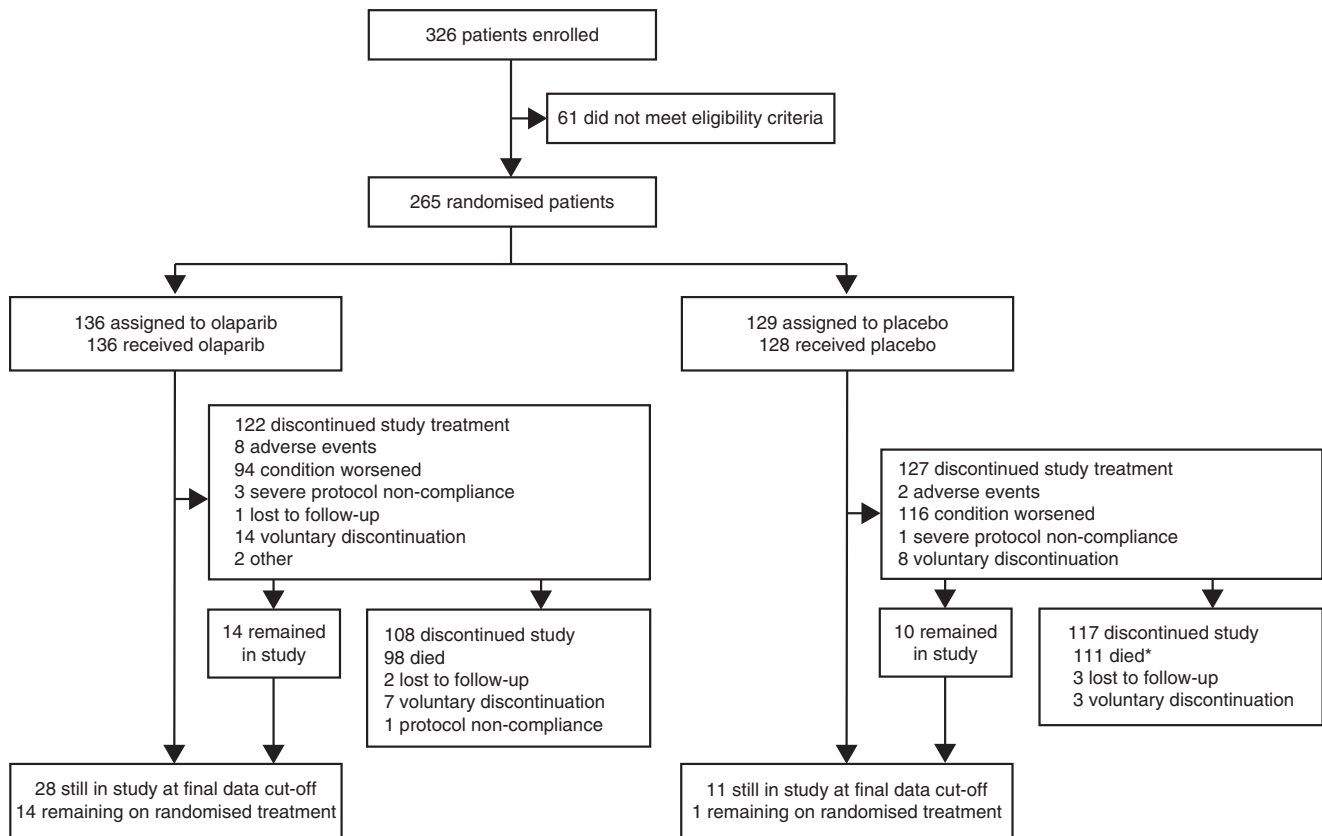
326 patients enrolled

61 did not meet eligibility criteria

265 randomised patients

136 assigned to olaparib
136 received olaparib

129 assigned to placebo
128 received placebo

122 discontinued study treatment
8 adverse events
94 condition worsened
3 severe protocol non-compliance
1 lost to follow-up
14 voluntary discontinuation
2 other

127 discontinued study treatment
2 adverse events
116 condition worsened
1 severe protocol non-compliance
8 voluntary discontinuation

14 remained in study

108 discontinued study
98 died
2 lost to follow-up
7 voluntary discontinuation
1 protocol non-compliance

10 remained in study

117 discontinued study
111 died*
3 lost to follow-up
3 voluntary discontinuation

28 still in study at final data cut-off
14 remaining on randomised treatment

11 still in study at final data cut-off
1 remaining on randomised treatment